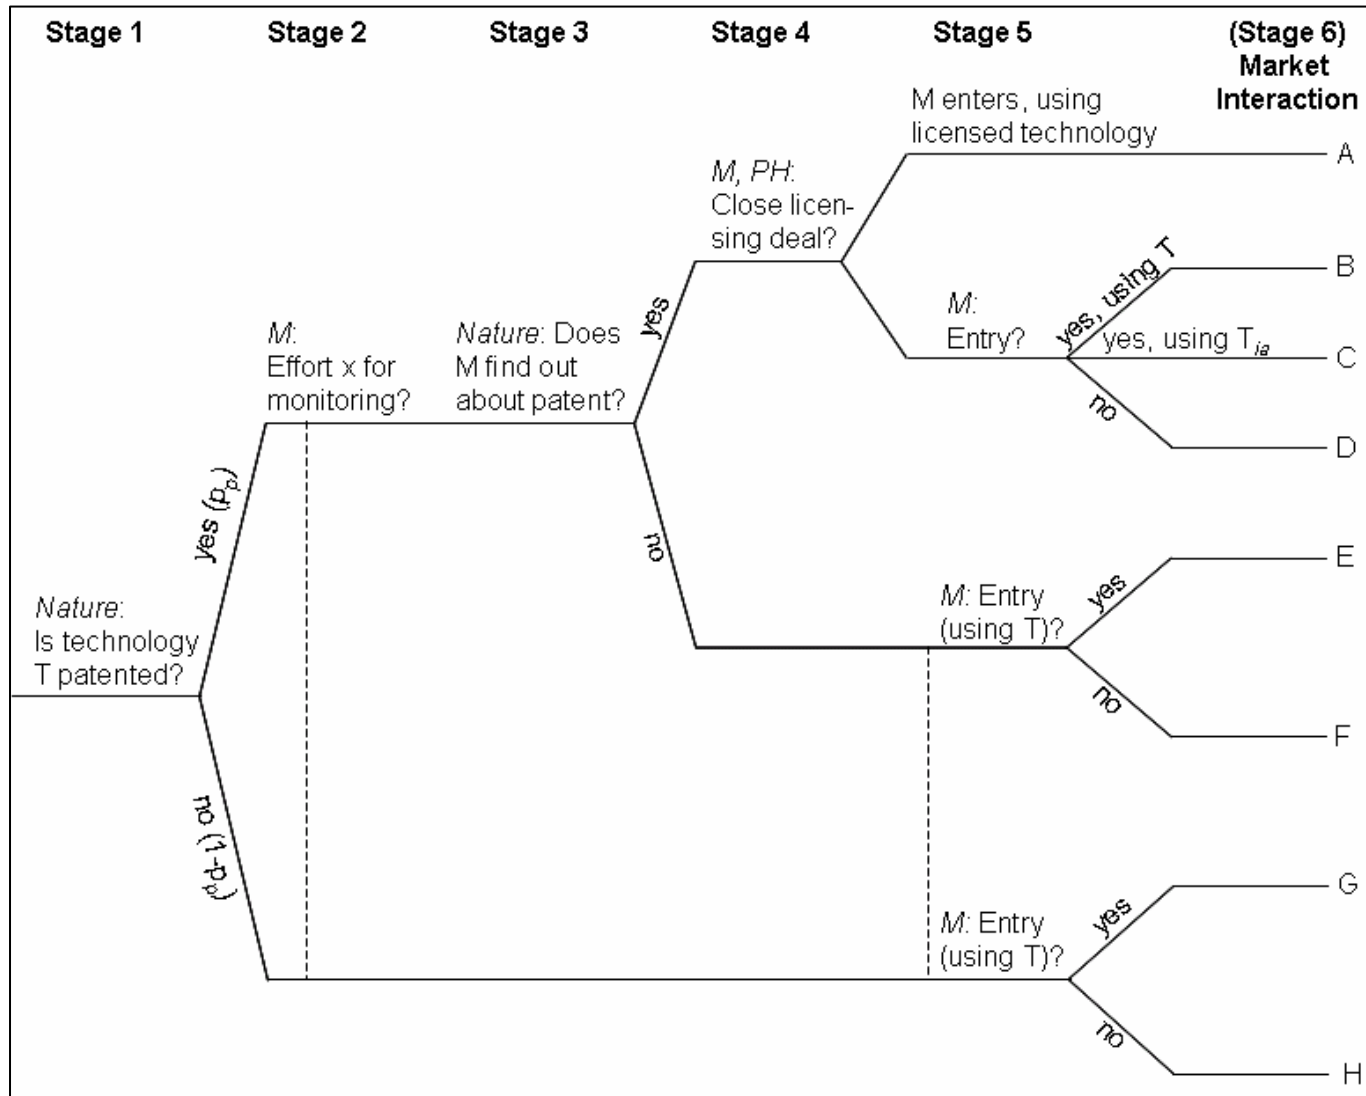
Stage 1 Stage 2 Stage 3 Stage 4 Stage 5 (Stage 6) Market Interaction

Nature: Is technology T patented?

yes ($p_p$)

no ($1-p_p$)

M: Effort x for monitoring?

Nature: Does M find out about patent?

yes

no

M, PH: Close licensing deal?

M enters, using licensed technology

A

M: Entry?

yes, using T

B

yes, using $T_{ia}$

C

no

D

M: Entry (using T)?

yes

E

no

F

M: Entry (using T)?

yes

G

no

H